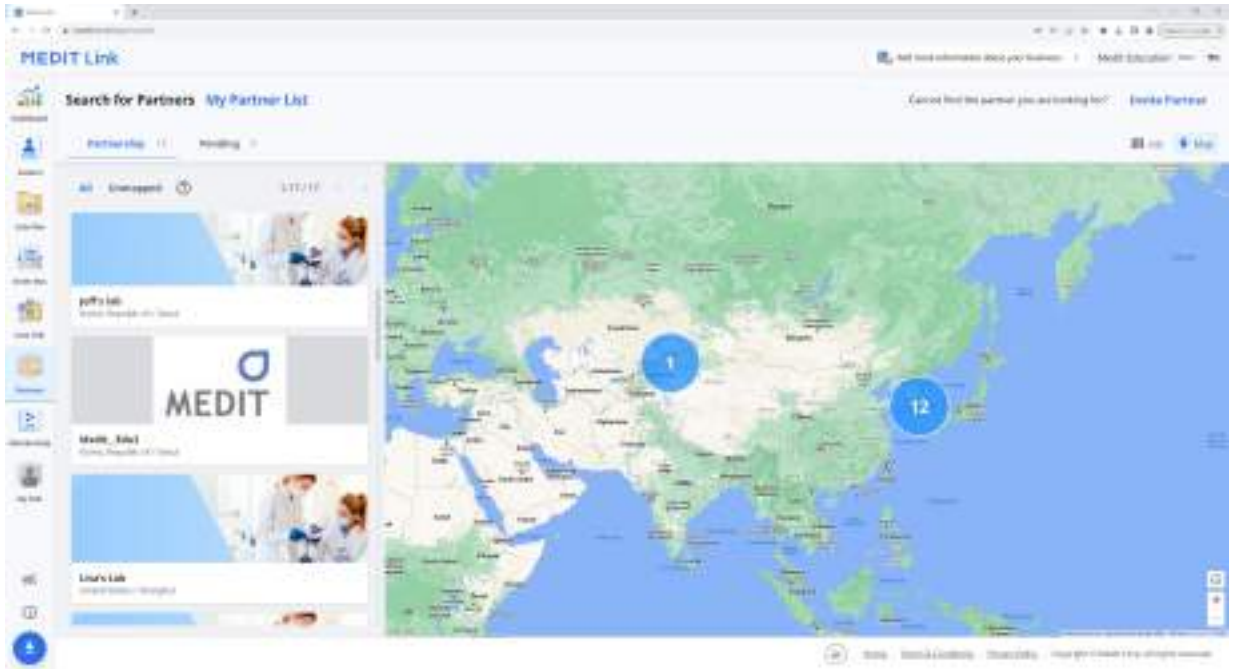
MEDIT Link

Search for Partners My Partner List

Cannot find the partner you are looking for? Invite Partner

Partnership 11 Pending

List Map

All Unmapped

Jeff's Lab
Korea, Republic of / Seoul

MEDIT

Medit_Edu1
Korea, Republic of / Seoul

Lisa's Lab
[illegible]

1

12